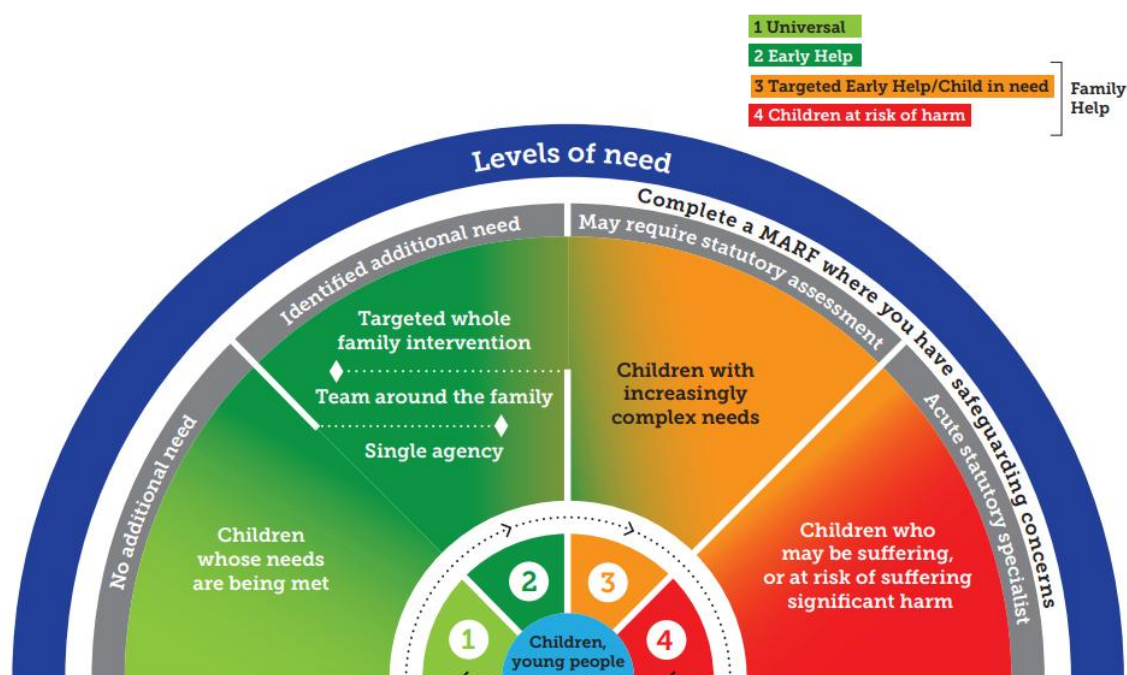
1 Universal
2 Early Help
3 Targeted Early Help/Child in need
4 Children at risk of harm
Family Help

Levels of need

Complete a MARF where you have safeguarding concerns

No additional need

Identified additional need

May require statutory assessment

Acute statutory specialist

Targeted whole family intervention

Team around the family

Single agency

Children whose needs are being met

Children with increasingly complex needs

Children who may be suffering, or at risk of suffering significant harm

1

2

3

4

Children, young people